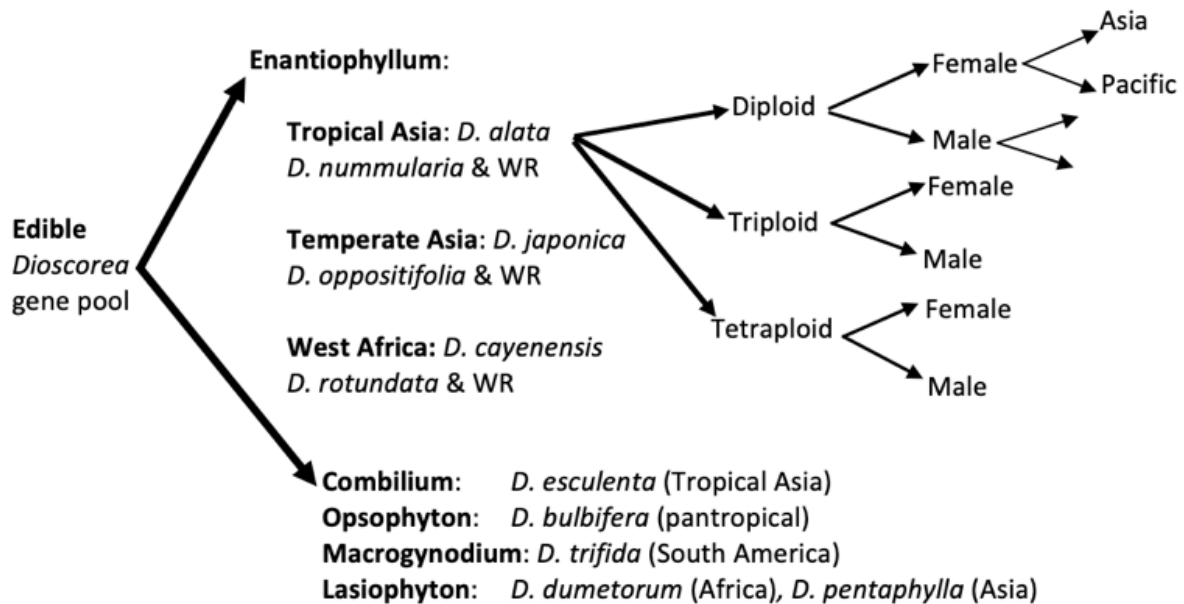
Edible
Dioscorea
gene pool

Enantiophyllum:

Tropical Asia: D. alata
D. nummularia & WR

Temperate Asia: D. japonica
D. oppositifolia & WR

West Africa: D. cayenensis
D. rotundata & WR

Diploid
Female
Asia
Pacific
Male

Triploid
Female
Male

Tetraploid
Female
Male

Combilium: D. esculenta (Tropical Asia)
Opsophyton: D. bulbifera (pantropical)
Macrogynodium: D. trifida (South America)
Lasiophyton: D. dumetorum (Africa), D. pentaphylla (Asia)